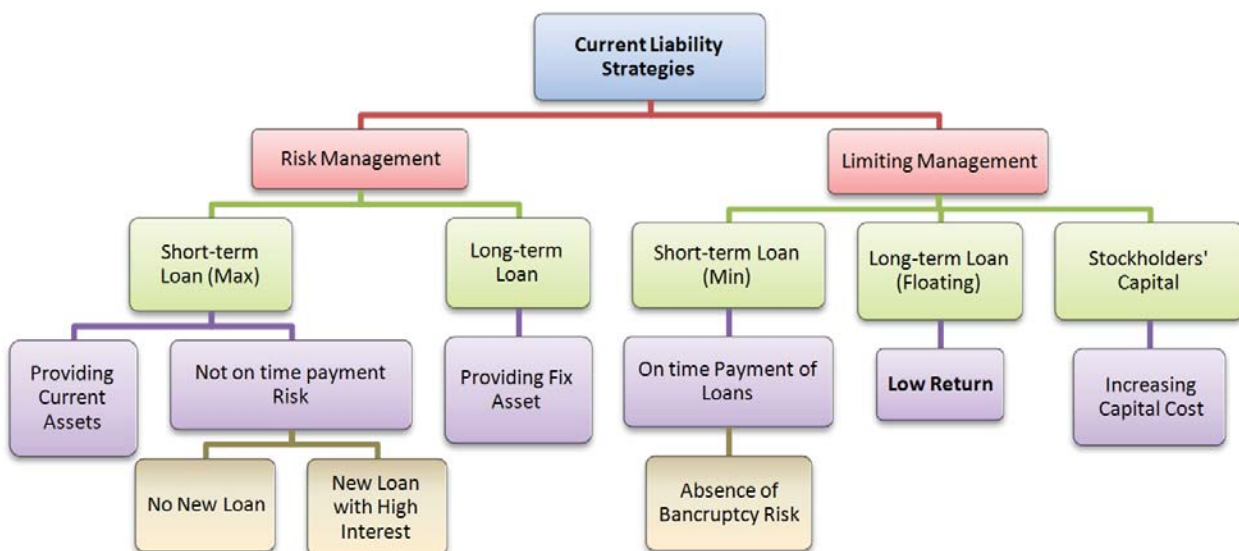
Current Liability Strategies

Risk Management

Limiting Management

Short-term Loan (Max)

Long-term Loan

Short-term Loan (Min)

Long-term Loan (Floating)

Stockholders' Capital

Providing Current Assets

Not on time payment Risk

Providing Fix Asset

On time Payment of Loans

Low Return

Increasing Capital Cost

No New Loan

New Loan with High Interest

Absence of Bancruptcy Risk